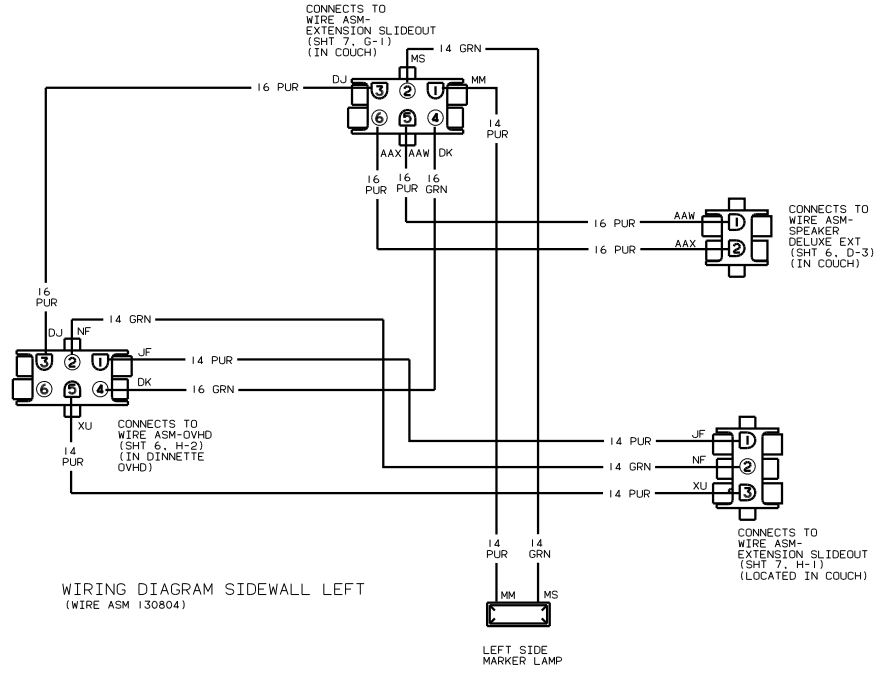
CONNECTS TO
WIRE ASM-
EXTENSION SLIDEOUT
(SHT 7, G-1)
(IN COUCH)

14 GRN
MS
16 PUR
DJ
MM
3
2
1
6
5
4
14
PUR
AAX
AAW
DK
16
PUR
16
PUR
16
GRN

16 PUR
AAW
1
CONNECTS TO
WIRE ASM-
SPEAKER
DELUXE EXT
(SHT 6, D-3)
(IN COUCH)
16 PUR
AAX
2

16
PUR
14 GRN
DJ
NF
3
2
1
JF
14 PUR
6
5
4
DK
16 GRN
XU
CONNECTS TO
WIRE ASM-OVHD
(SHT 6, H-2)
(IN DINNETTE
OVHD)
14
PUR

14 PUR
JF
1
14 GRN
NF
2
14 PUR
XU
3
CONNECTS TO
WIRE ASM-
EXTENSION SLIDEOUT
(SHT 7, H-1)
(LOCATED IN COUCH)

14
PUR
14
GRN
MM
MS

WIRING DIAGRAM SIDEWALL LEFT
(WIRE ASM 130804)

LEFT SIDE
MARKER LAMP